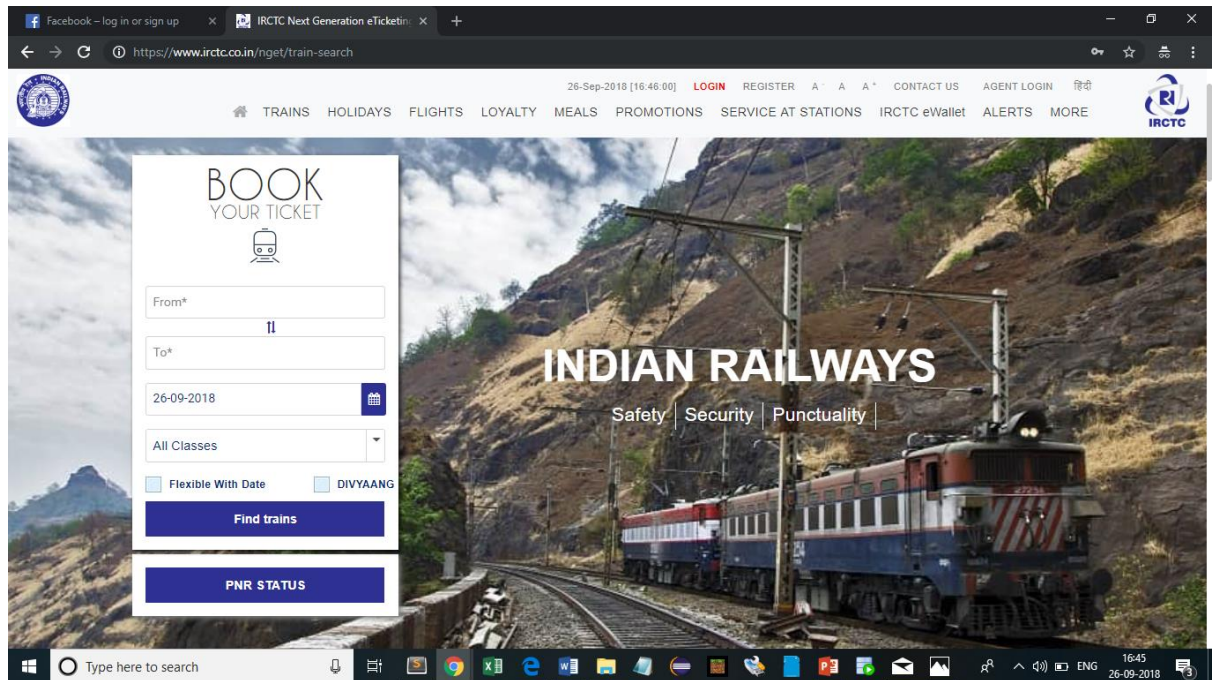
Facebook – log in or sign up ×
IRCTC Next Generation eTicketing ×
+

https://www.irctc.co.in/nget/train-search

26-Sep-2018 [16:46:00] LOGIN REGISTER A⁻ A A⁺ CONTACT US AGENT LOGIN हिंदी

TRAINS HOLIDAYS FLIGHTS LOYALTY MEALS PROMOTIONS SERVICE AT STATIONS IRCTC eWallet ALERTS MORE

IRCTC

BOOK
YOUR TICKET

From*

To*

26-09-2018

All Classes

Flexible With Date

DIVYAANG

Find trains

PNR STATUS

INDIAN RAILWAYS

Safety | Security | Punctuality

Type here to search

ENG
16:45
26-09-2018